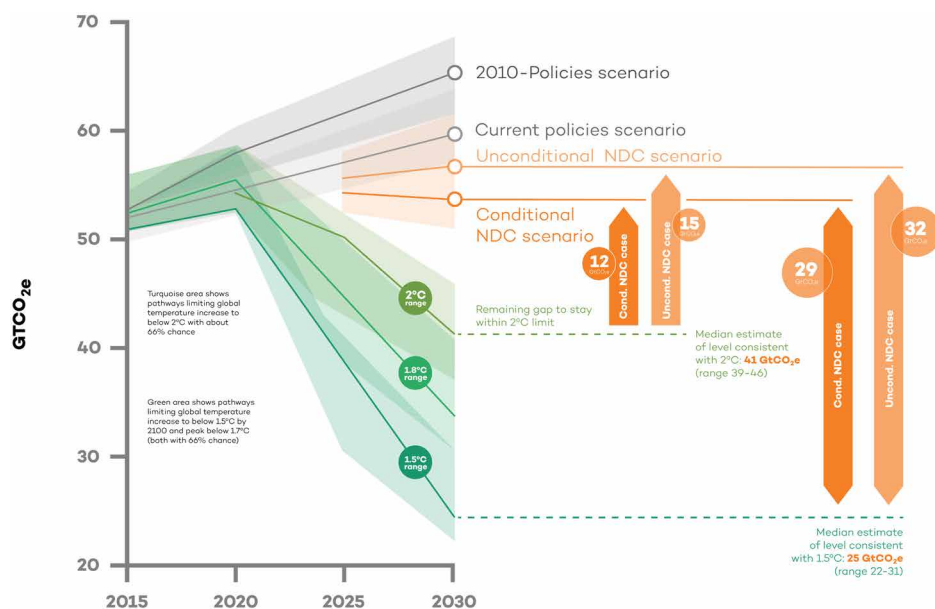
70

60

50

40

30

20

GTCO$_{2e}$

2015 2020 2025 2030

2010-Policies scenario

Current policies scenario

Unconditional NDC scenario

Conditional NDC scenario

Turquoise area shows pathways limiting global temperature increase to below 2°C with about 66% chance

Green area shows pathways limiting global temperature increase to below 1.5°C by 2100 and peak below 1.7°C (both with 66% chance)

2°C range

1.8°C range

1.5°C range

Remaining gap to stay within 2°C limit

Median estimate of level consistent with 2°C: 41 GtCO$_2$e (range 39-46)

Median estimate of level consistent with 1.5°C: 25 GtCO$_2$e (range 22-31)

12 GtCO$_2$e

Cond. NDC case

15 GtCO$_2$e

Uncond. NDC case

29 GtCO$_2$e

Cond. NDC case

32 GtCO$_2$e

Uncond. NDC case